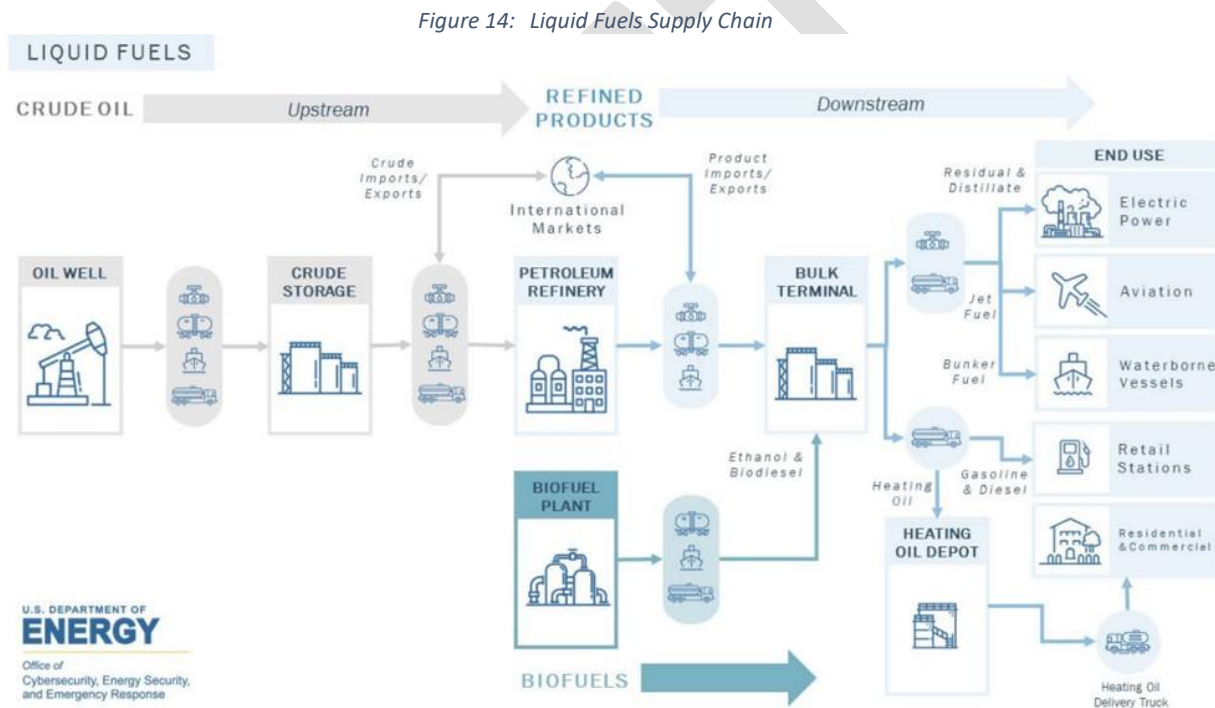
Figure 14: Liquid Fuels Supply Chain

LIQUID FUELS

CRUDE OIL

Upstream

REFINED PRODUCTS

Downstream

Crude Imports/ Exports

International Markets

Product Imports/ Exports

Residual & Distillate

END USE

Electric Power

Aviation

Waterborne Vessels

Retail Stations

Residential & Commercial

OIL WELL

CRUDE STORAGE

PETROLEUM REFINERY

BULK TERMINAL

Jet Fuel

Bunker Fuel

Ethanol & Biodiesel

Heating Oil

Gasoline & Diesel

BIOFUEL PLANT

HEATING OIL DEPOT

U.S. DEPARTMENT OF ENERGY

Office of Cybersecurity, Energy Security, and Emergency Response

BIOFUELS

Heating Oil Delivery Truck